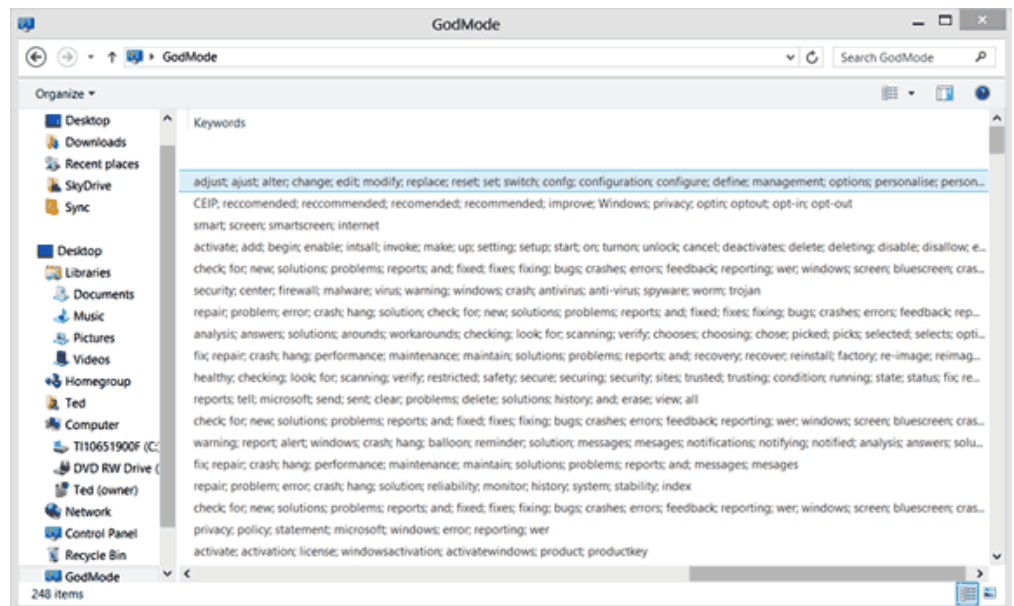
GodMode

GodMode

Search GodMode

Organize ▾

Desktop
Downloads
Recent places
SkyDrive
Sync

Desktop
Libraries
Documents
Music
Pictures
Videos
Homegroup
Ted
Computer
TI10651900F (C:)
DVD RW Drive (
Ted (owner)
Network
Control Panel
Recycle Bin
GodMode

Keywords

adjust; ajust; alter; change; edit; modify; replace; reset; set; switch; confg; configuration; configure; define; management; options; personalise; person...
CEIP; reccomended; reccommended; recomended; recommended; improve; Windows; privacy; optin; optout; opt-in; opt-out
smart; screen; smartscreen; internet
activate; add; begin; enable; intsall; invoke; make; up; setting; setup; start; on; turnon; unlock; cancel; deactivates; delete; deleting; disable; disallow; e...
check; for; new; solutions; problems; reports; and; fixed; fixes; fixing; bugs; crashes; errors; feedback; reporting; wer; windows; screen; bluescreen; cras...
security; center; firewall; malware; virus; warning; windows; crash; antivirus; anti-virus; spyware; worm; trojan
repair; problem; error; crash; hang; solution; check; for; new; solutions; problems; reports; and; fixed; fixes; fixing; bugs; crashes; errors; feedback; rep...
analysis; answers; solutions; arounds; workarounds; checking; look; for; scanning; verify; chooses; choosing; chose; picked; picks; selected; selects; opti...
fix; repair; crash; hang; performance; maintenance; maintain; solutions; problems; reports; and; recovery; recover; reinstall; factory; re-image; reimag...
healthy; checking; look; for; scanning; verify; restricted; safety; secure; securing; security; sites; trusted; trusting; condition; running; state; status; fix; re...
reports; tell; microsoft; send; sent; clear; problems; delete; solutions; history; and; erase; view; all
check; for; new; solutions; problems; reports; and; fixed; fixes; fixing; bugs; crashes; errors; feedback; reporting; wer; windows; screen; bluescreen; cras...
warning; report; alert; windows; crash; hang; balloon; reminder; solution; messages; mesages; notifications; notifying; notified; analysis; answers; solu...
fix; repair; crash; hang; performance; maintenance; maintain; solutions; problems; reports; and; messages; mesages
repair; problem; error; crash; hang; solution; reliability; monitor; history; system; stability; index
check; for; new; solutions; problems; reports; and; fixed; fixes; fixing; bugs; crashes; errors; feedback; reporting; wer; windows; screen; bluescreen; cras...
privacy; policy; statement; microsoft; windows; error; reporting; wer
activate; activation; license; windowsactivation; activatewindows; product; productkey

248 items